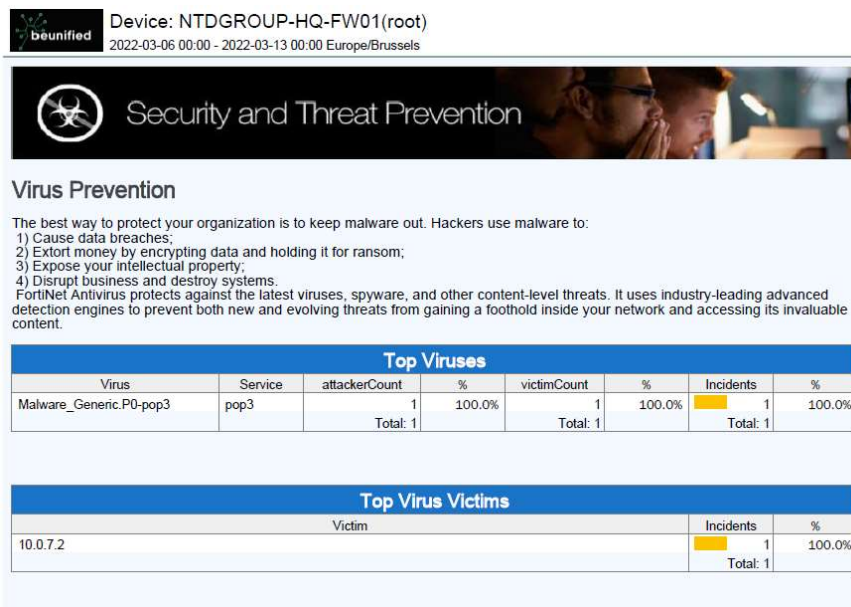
beunified

Device: NTDGROUP-HQ-FW01(root)
2022-03-06 00:00 - 2022-03-13 00:00 Europe/Brussels

Security and Threat Prevention

Virus Prevention

The best way to protect your organization is to keep malware out. Hackers use malware to:
1) Cause data breaches;
2) Extort money by encrypting data and holding it for ransom;
3) Expose your intellectual property;
4) Disrupt business and destroy systems.
FortiNet Antivirus protects against the latest viruses, spyware, and other content-level threats. It uses industry-leading advanced detection engines to prevent both new and evolving threats from gaining a foothold inside your network and accessing its invaluable content.

Top Viruses

| Virus | Service | attackerCount | % | victimCount | % | Incidents | % |
|---|---|---|---|---|---|---|---|
| Malware_Generic.P0-pop3 | pop3 | 1 | 100.0% | 1 | 100.0% | 1 | 100.0% |
| | | Total: 1 | | Total: 1 | | Total: 1 | |

Top Virus Victims

| Victim | Incidents | % |
|---|---|---|
| 10.0.7.2 | 1 | 100.0% |
| | Total: 1 | |